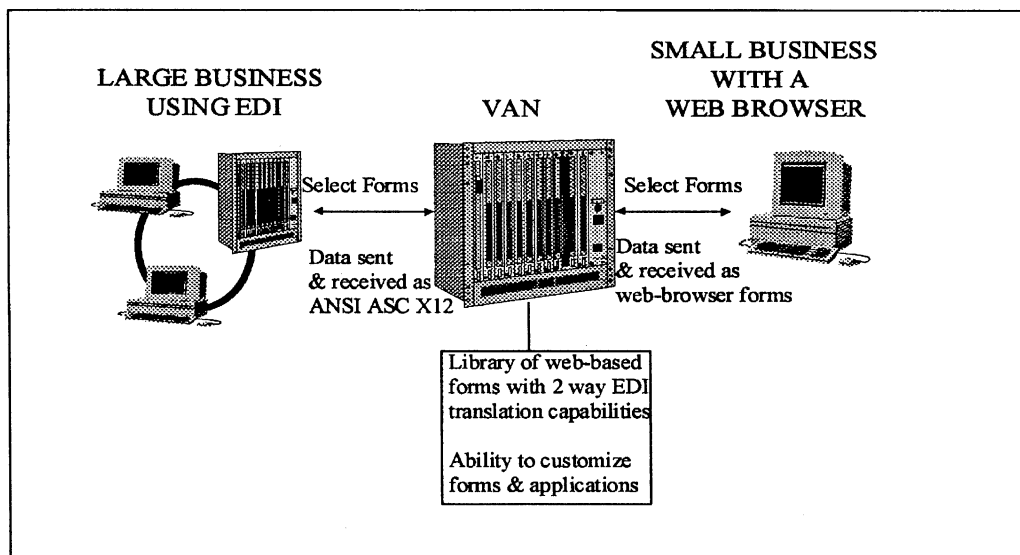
LARGE BUSINESS USING EDI

VAN

SMALL BUSINESS WITH A WEB BROWSER

Select Forms

Select Forms

Data sent & received as ANSI ASC X12

Data sent & received as web-browser forms

Library of web-based forms with 2 way EDI translation capabilities

Ability to customize forms & applications